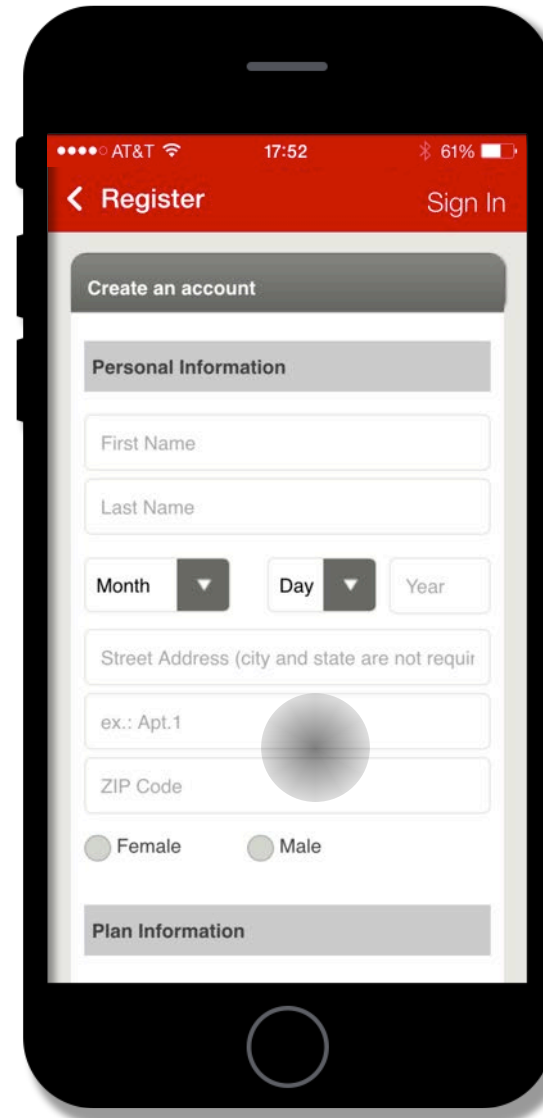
●●●●○ AT&T 17:52 61%

< Register

Sign In

Create an account

Personal Information

First Name

Last Name

Month

Day

Year

Street Address (city and state are not requir

ex.: Apt.1

ZIP Code

Female

Male

Plan Information